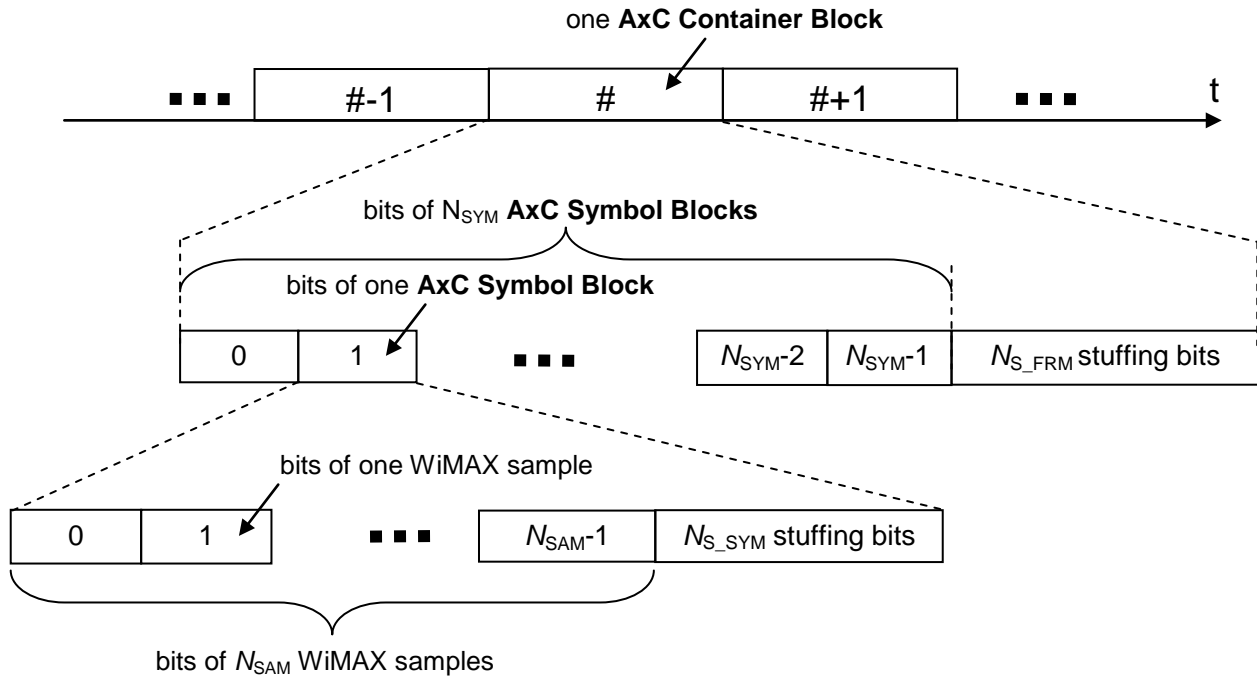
one **AxC Container Block**

▪▪▪ #-1 # #+1 ▪▪▪ t

bits of $N_{SYM}$ **AxC Symbol Blocks**

bits of one **AxC Symbol Block**

0 1 ▪▪▪ $N_{SYM}$-2 $N_{SYM}$-1 $N_{S\_FRM}$ stuffing bits

bits of one WiMAX sample

0 1 ▪▪▪ $N_{SAM}$-1 $N_{S\_SYM}$ stuffing bits

bits of $N_{SAM}$ WiMAX samples